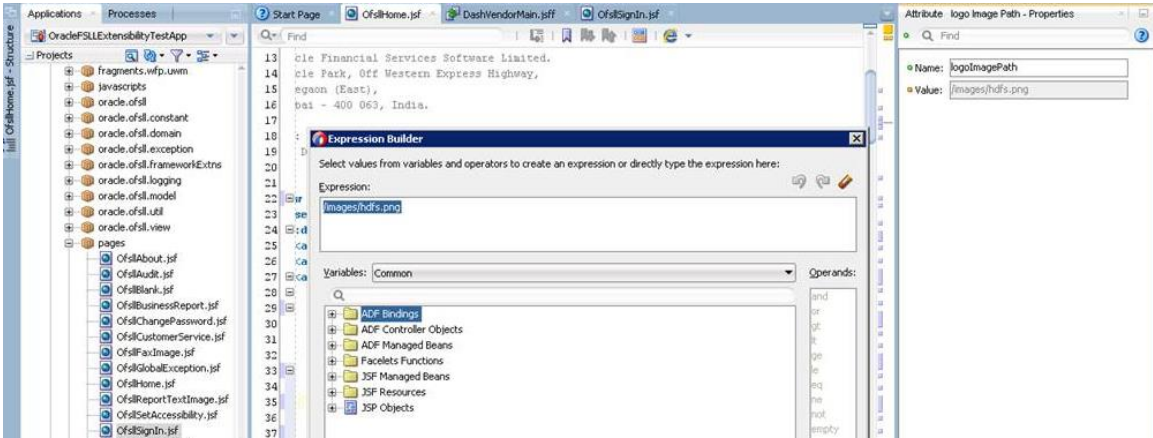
Applications Processes

OracleFSLLExtensibilityTestApp

Projects

fragments.wfp.uwm
javascripts
oracle.ofsll
oracle.ofsll.constant
oracle.ofsll.domain
oracle.ofsll.exception
oracle.ofsll.frameworkExtns
oracle.ofsll.logging
oracle.ofsll.model
oracle.ofsll.util
oracle.ofsll.view
pages
OfsllAbout.jsf
OfsllAudit.jsf
OfsllBlank.jsf
OfsllBusinessReport.jsf
OfsllChangePassword.jsf
OfsllCustomerService.jsf
OfsllFaxImage.jsf
OfsllGlobalException.jsf
OfsllHome.jsf
OfsllReportTextImage.jsf
OfsllSetAccessibility.jsf
OfsllSignIn.jsf

OfsllHome.jsf - Structure

Start Page OfsllHome.jsf DashVendorMain.jsff OfsllSignIn.jsf

Find

13 cle Financial Services Software Limited.
14 cle Park, Off Western Express Highway,
15 egaon (East),
16 bai - 400 063, India.
17
18 :
19 D
20
21
22 w
23 se
24 :d
25 ca
26 ca
27 ca
28
29
30
31
32
33
34
35
36
37

Expression Builder

Select values from variables and operators to create an expression or directly type the expression here:

Expression:

/images/hdfs.png

Variables: Common

Operands:

ADF Bindings
ADF Controller Objects
ADF Managed Beans
Facelets Functions
JSF Managed Beans
JSF Resources
JSP Objects

and
or
gt
lt
ge
le
eq
ne
not
empty

Attribute logo Image Path - Properties

Find

Name: logoImagePath
Value: /images/hdfs.png